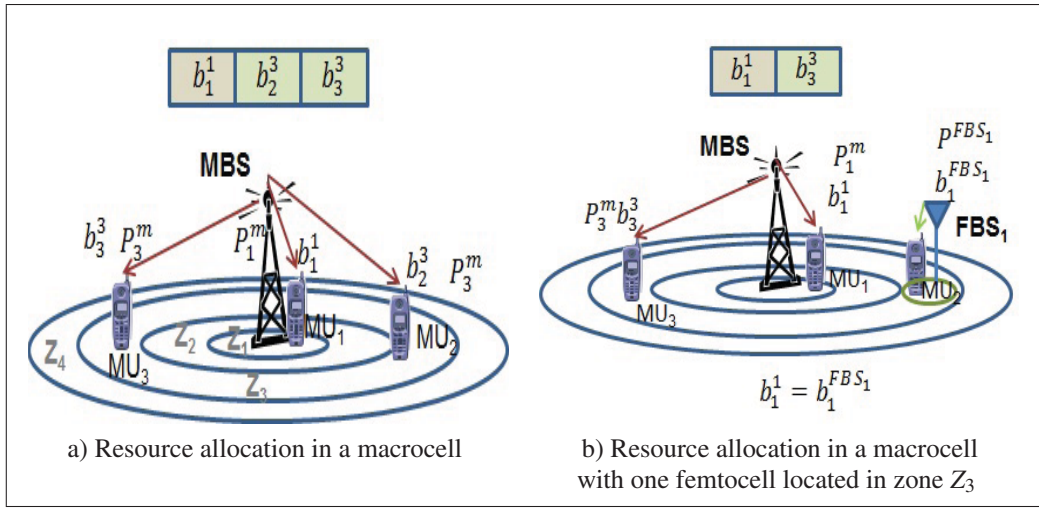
| $b_1^1$ | $b_2^3$ | $b_3^3$ |
|---|---|---|

MBS

$b_3^3$ $P_3^m$

$P_1^m$ $b_1^1$

$b_2^3$ $P_3^m$

$Z_4$ $Z_2$ $Z_1$ $Z_3$

MU$_3$ MU$_1$ MU$_2$

a) Resource allocation in a macrocell

| $b_1^1$ | $b_3^3$ |
|---|---|

MBS

$P_1^m$ $b_1^1$

$P_3^m b_3^3$

$P^{FBS_1}$ $b_1^{FBS_1}$

FBS$_1$

MU$_3$ MU$_1$ MU$_2$

$b_1^1 = b_1^{FBS_1}$

b) Resource allocation in a macrocell with one femtocell located in zone $Z_3$